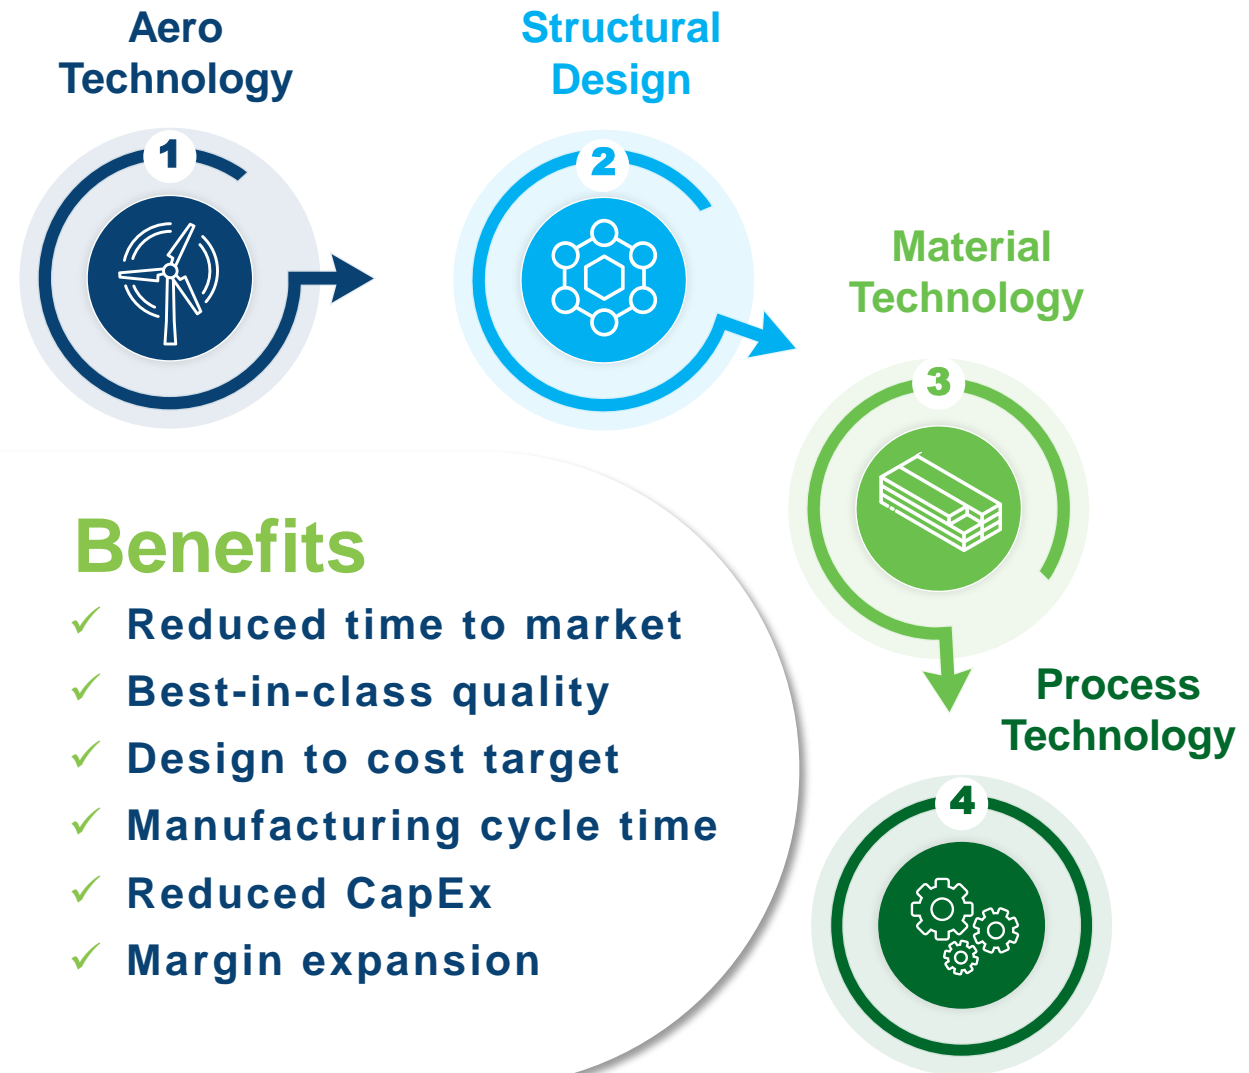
Aero Technology

1

Structural Design

2

Material Technology

3

Process Technology

4

Benefits

✓ Reduced time to market

✓ Best-in-class quality

✓ Design to cost target

✓ Manufacturing cycle time

✓ Reduced CapEx

✓ Margin expansion